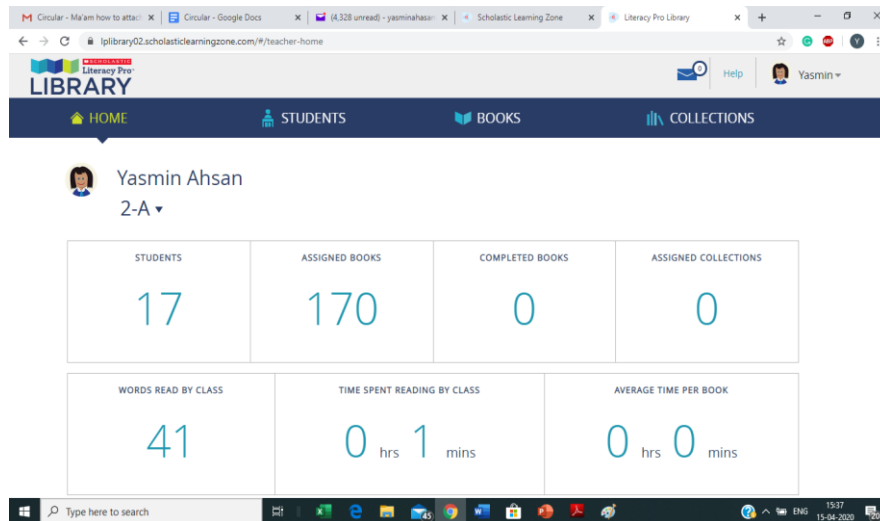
Circular - Ma'am how to attach ×
Circular - Google Docs ×
(4,328 unread) - yasminahasan ×
Scholastic Learning Zone ×
Literacy Pro Library ×
+

lplibrary02.scholasticlearningzone.com/#/teacher-home

SCHOLASTIC Literacy Pro LIBRARY

0
Help
Yasmin

HOME
STUDENTS
BOOKS
COLLECTIONS

Yasmin Ahsan
2-A

| STUDENTS | ASSIGNED BOOKS | COMPLETED BOOKS | ASSIGNED COLLECTIONS |
|---|---|---|---|
| 17 | 170 | 0 | 0 |

| WORDS READ BY CLASS | TIME SPENT READING BY CLASS | AVERAGE TIME PER BOOK |
|---|---|---|
| 41 | 0 hrs 1 mins | 0 hrs 0 mins |

Type here to search
45
ENG
15:37
15-04-2020